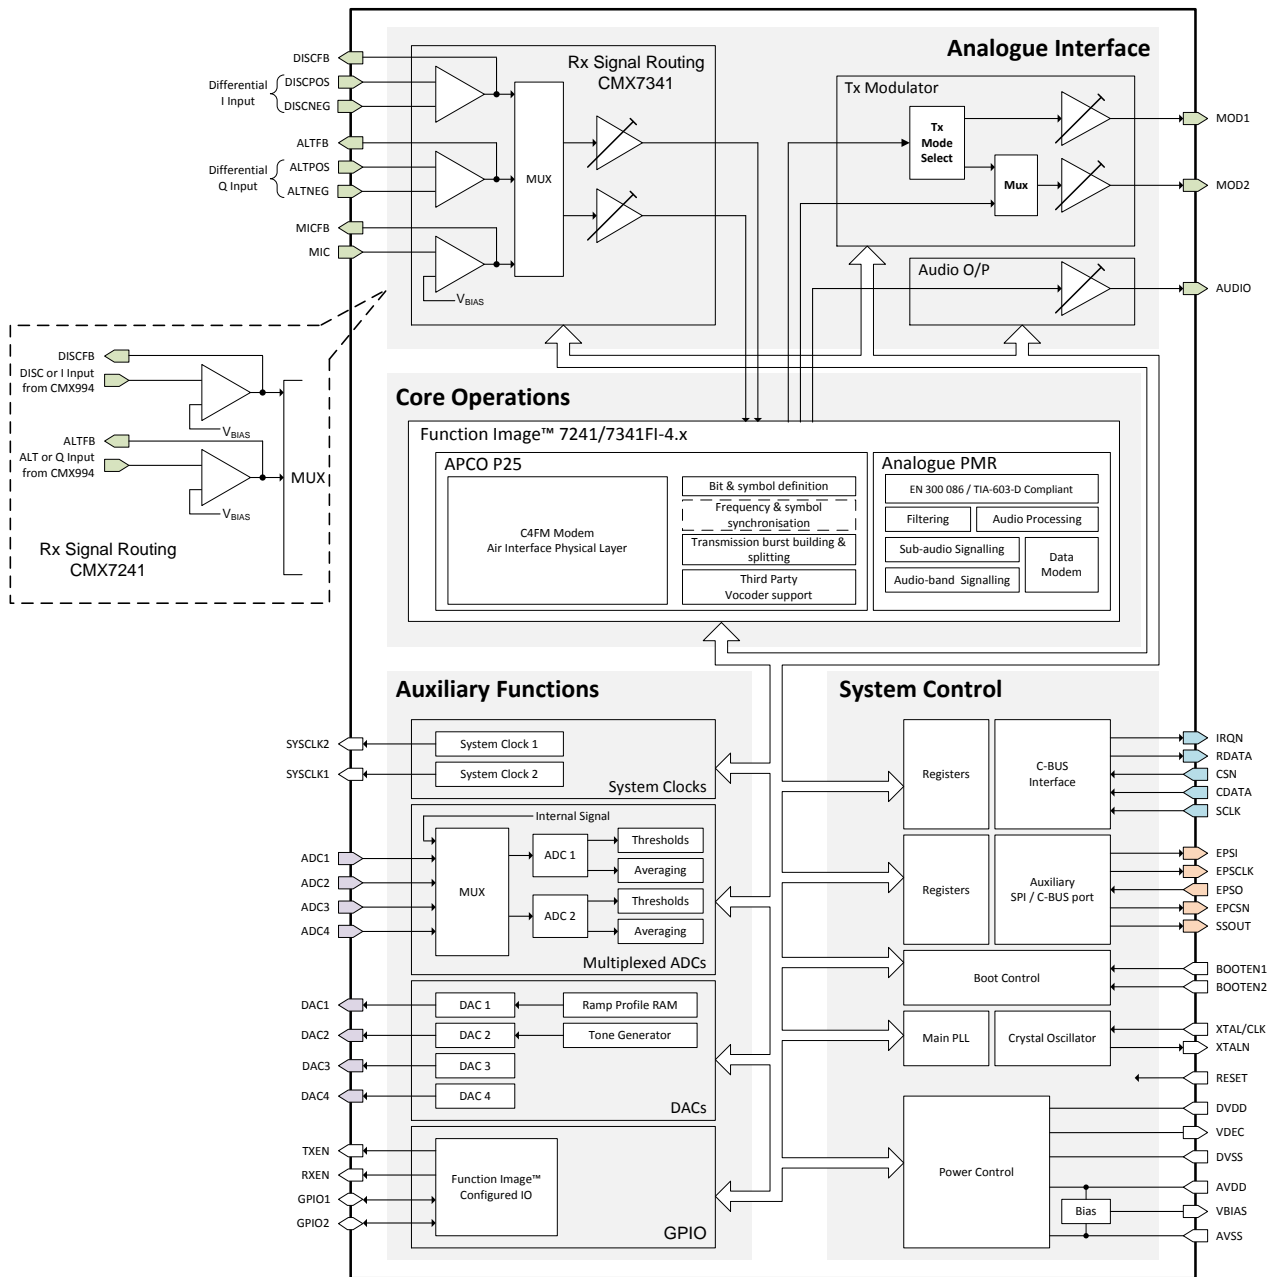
Analogue Interface

DISCFB
Differential I Input
DISCPOS
DISCNEG
ALTFB
Differential Q Input
ALTPOS
ALTNEG
MICFB
MIC

Rx Signal Routing
CMX7341
MUX
$V_{BIAS}$

Tx Modulator
Tx Mode Select
Mux
MOD1
MOD2

Audio O/P
AUDIO

DISCFB
DISC or I Input from CMX994
$V_{BIAS}$
ALTFB
ALT or Q Input from CMX994
$V_{BIAS}$
MUX
Rx Signal Routing
CMX7241

Core Operations
Function Image™ 7241/7341FI-4.x
APCO P25
C4FM Modem
Air Interface Physical Layer
Bit & symbol definition
Frequency & symbol synchronisation
Transmission burst building & splitting
Third Party Vocoder support
Analogue PMR
EN 300 086 / TIA-603-D Compliant
Filtering
Audio Processing
Sub-audio Signalling
Audio-band Signalling
Data Modem

Auxiliary Functions
SYSCLK2
SYSCLK1
System Clock 1
System Clock 2
System Clocks
Internal Signal
ADC1
ADC2
ADC3
ADC4
MUX
ADC 1
ADC 2
Thresholds
Averaging
Thresholds
Averaging
Multiplexed ADCs
DAC1
DAC2
DAC3
DAC4
DAC 1
DAC 2
DAC 3
DAC 4
Ramp Profile RAM
Tone Generator
DACs
TXEN
RXEN
GPIO1
GPIO2
Function Image™ Configured IO
GPIO

System Control
Registers
C-BUS Interface
IRQN
RDATA
CSN
CDATA
SCLK
Registers
Auxiliary SPI / C-BUS port
EPSI
EPSCLK
EPSO
EPCSN
SSOUT
Boot Control
BOOTEN1
BOOTEN2
Main PLL
Crystal Oscillator
XTAL/CLK
XTALN
RESET
Power Control
Bias
DVDD
VDEC
DVSS
AVDD
VBIAS
AVSS